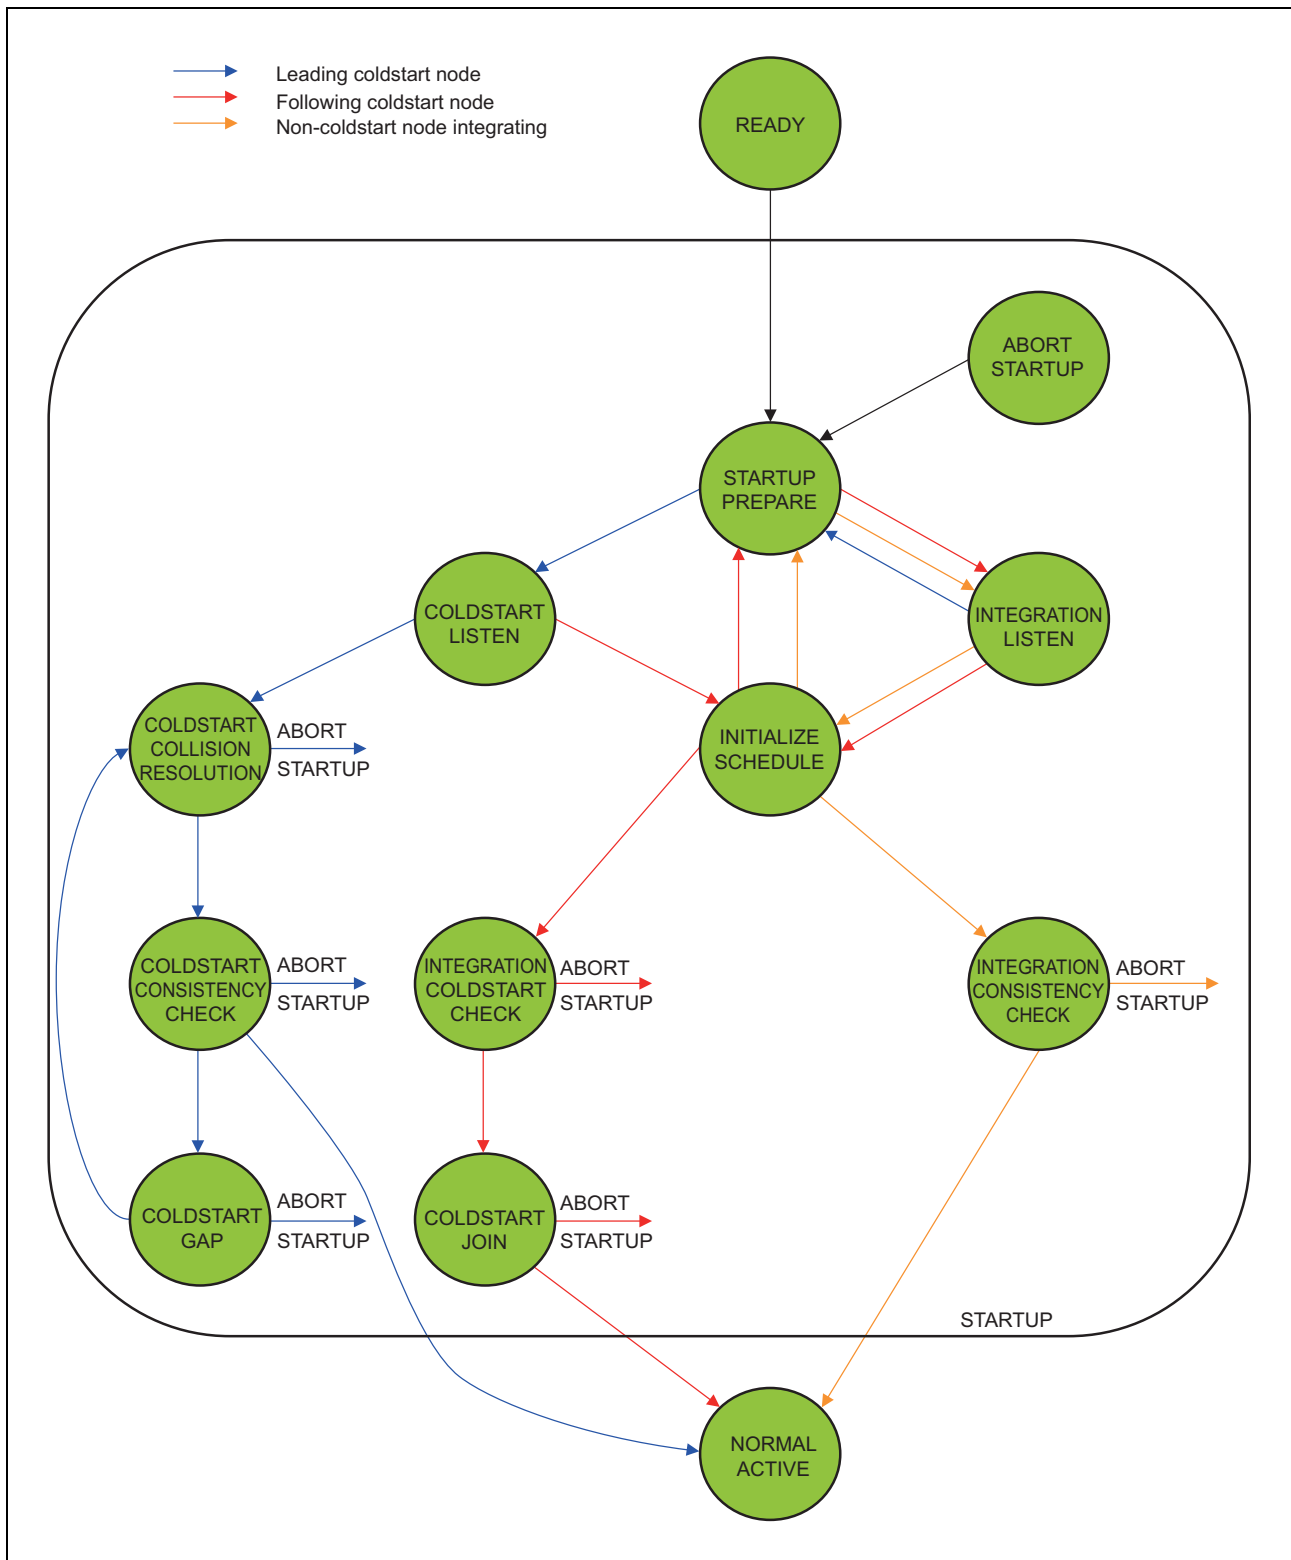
Leading coldstart node
Following coldstart node
Non-coldstart node integrating

READY

ABORT STARTUP

STARTUP PREPARE

COLDSTART LISTEN

INTEGRATION LISTEN

COLDSTART COLLISION RESOLUTION

ABORT STARTUP

INITIALIZE SCHEDULE

COLDSTART CONSISTENCY CHECK

ABORT STARTUP

INTEGRATION COLDSTART CHECK

ABORT STARTUP

INTEGRATION CONSISTENCY CHECK

ABORT STARTUP

COLDSTART GAP

ABORT STARTUP

COLDSTART JOIN

ABORT STARTUP

STARTUP

NORMAL ACTIVE